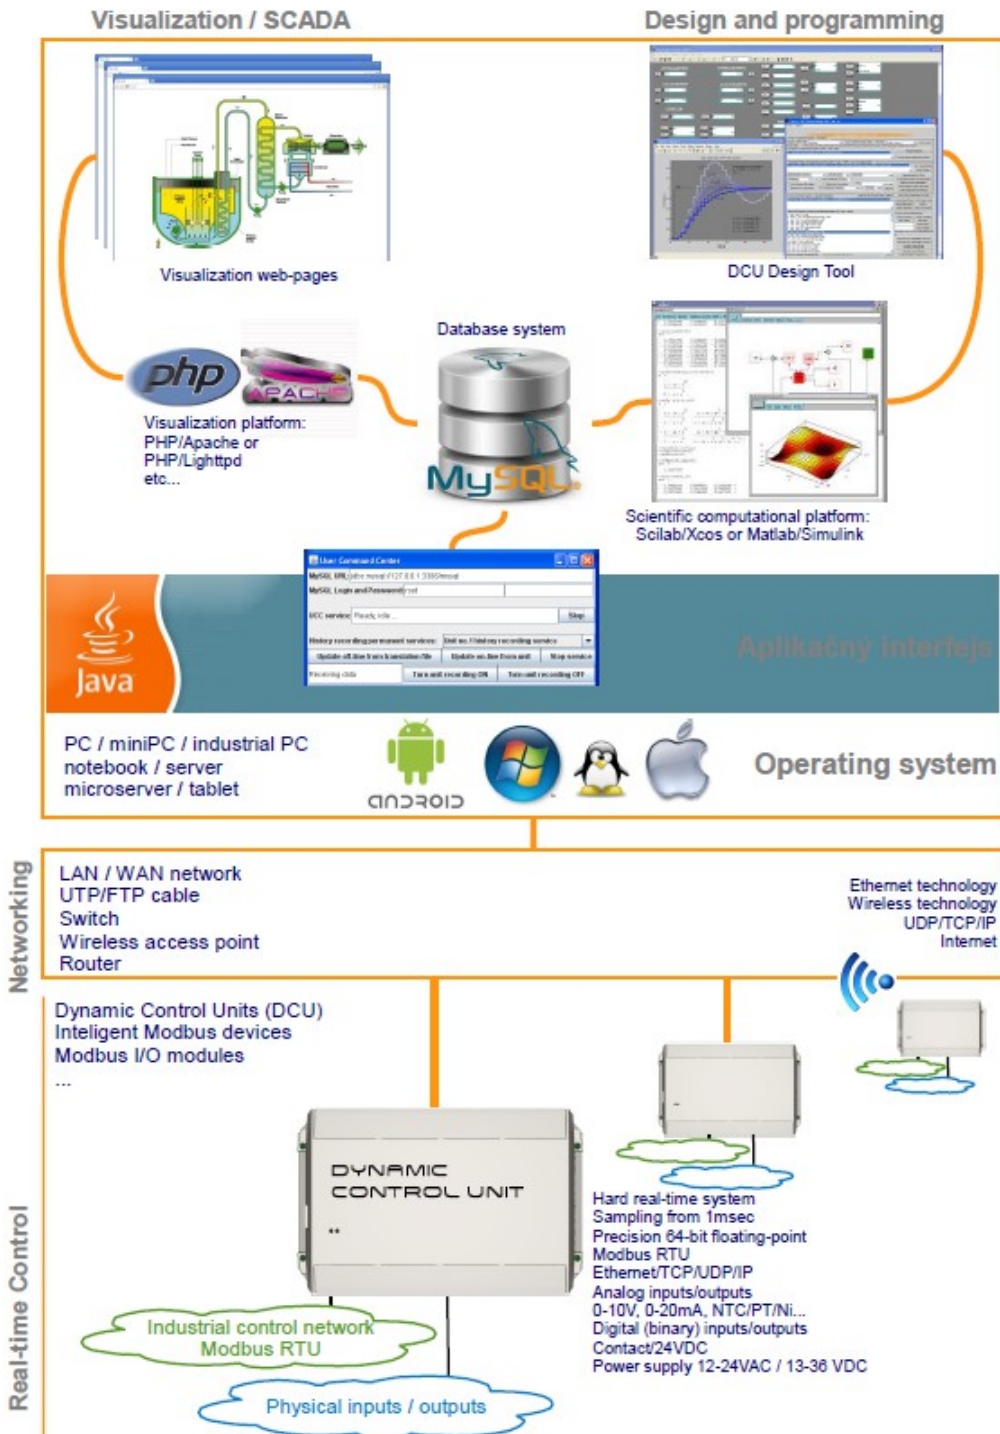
Visualization / SCADA

Design and programming

Visualization web-pages

DCU Design Tool

Database system

php

APACHE

Visualization platform:
PHP/Apache or
PHP/Lighttpd
etc...

MySQL

Scientific computational platform:
Scilab/Xcos or Matlab/Simulink

User Command Center

Java

Aplikačný interfejs

PC / miniPC / industrial PC
notebook / server
microserver / tablet

android

Operating system

Networking

LAN / WAN network
UTP/FTP cable
Switch
Wireless access point
Router

Ethernet technology
Wireless technology
UDP/TCP/IP
Internet

Real-time Control

Dynamic Control Units (DCU)
Inteligent Modbus devices
Modbus I/O modules
...

DYNAMIC
CONTROL UNIT

Hard real-time system
Sampling from 1msec
Precision 64-bit floating-point
Modbus RTU
Ethernet/TCP/UDP/IP
Analog inputs/outputs
0-10V, 0-20mA, NTC/PT/Ni...
Digital (binary) inputs/outputs
Contact/24VDC
Power supply 12-24VAC / 13-36 VDC

Industrial control network
Modbus RTU

Physical inputs / outputs